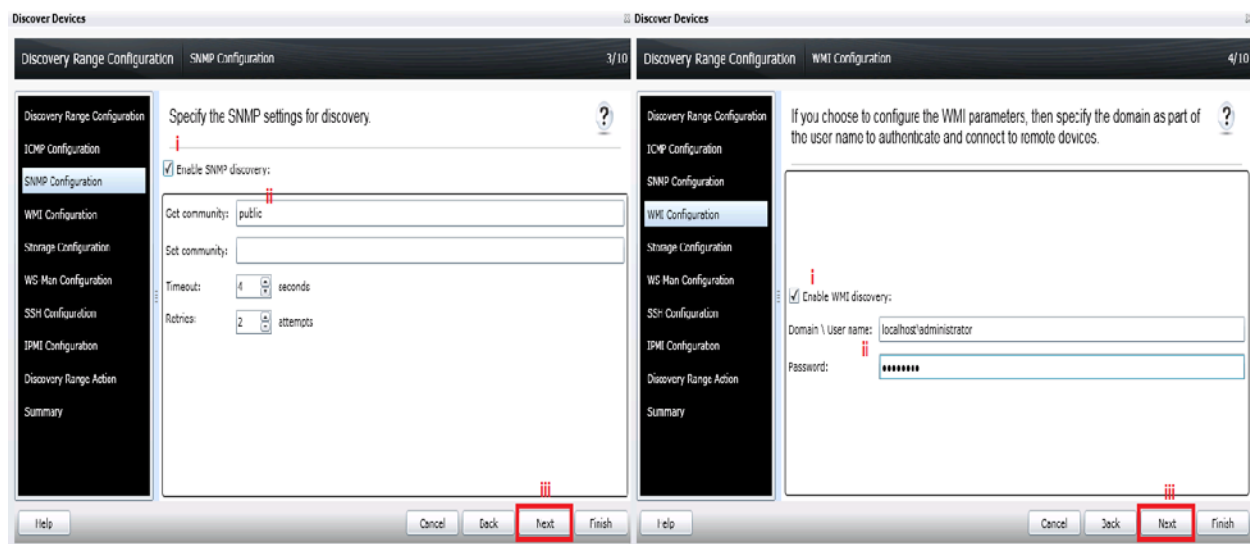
Discover Devices

Discovery Range Configuration SNMP Configuration 3/10

Discovery Range Configuration
ICMP Configuration
SNMP Configuration
WMI Configuration
Storage Configuration
WS-Man Configuration
SSH Configuration
IPMI Configuration
Discovery Range Action
Summary

Specify the SNMP settings for discovery.

?

i

Enable SNMP discovery:

ii

Get community: public

Set community:

Timeout: 4 seconds

Retries: 2 attempts

iii

Help Cancel Back Next Finish

Discover Devices

Discovery Range Configuration WMI Configuration 4/10

Discovery Range Configuration
ICMP Configuration
SNMP Configuration
WMI Configuration
Storage Configuration
WS-Man Configuration
SSH Configuration
IPMI Configuration
Discovery Range Action
Summary

If you choose to configure the WMI parameters, then specify the domain as part of the user name to authenticate and connect to remote devices.

?

i

Enable WMI discovery:

Domain \ User name: localhost\administrator

ii

Password: ••••••••

iii

Help Cancel Back Next Finish